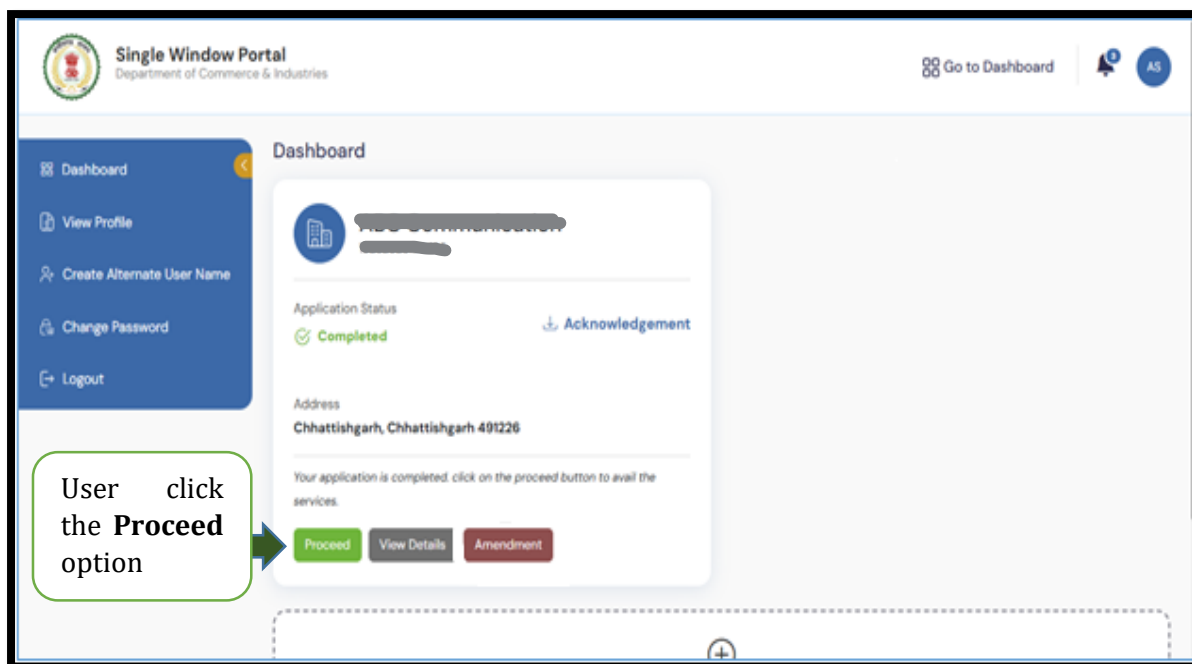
Single Window Portal
Department of Commerce & Industries

Go to Dashboard

AS

Dashboard

View Profile

Create Alternate User Name

Change Password

Logout

Dashboard

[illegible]
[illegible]

Application Status
Completed

Acknowledgement

Address
Chhattishgarh, Chhattishgarh 491226

Your application is completed. click on the proceed button to avail the services.

Proceed
View Details
Amendment

User click the **Proceed** option